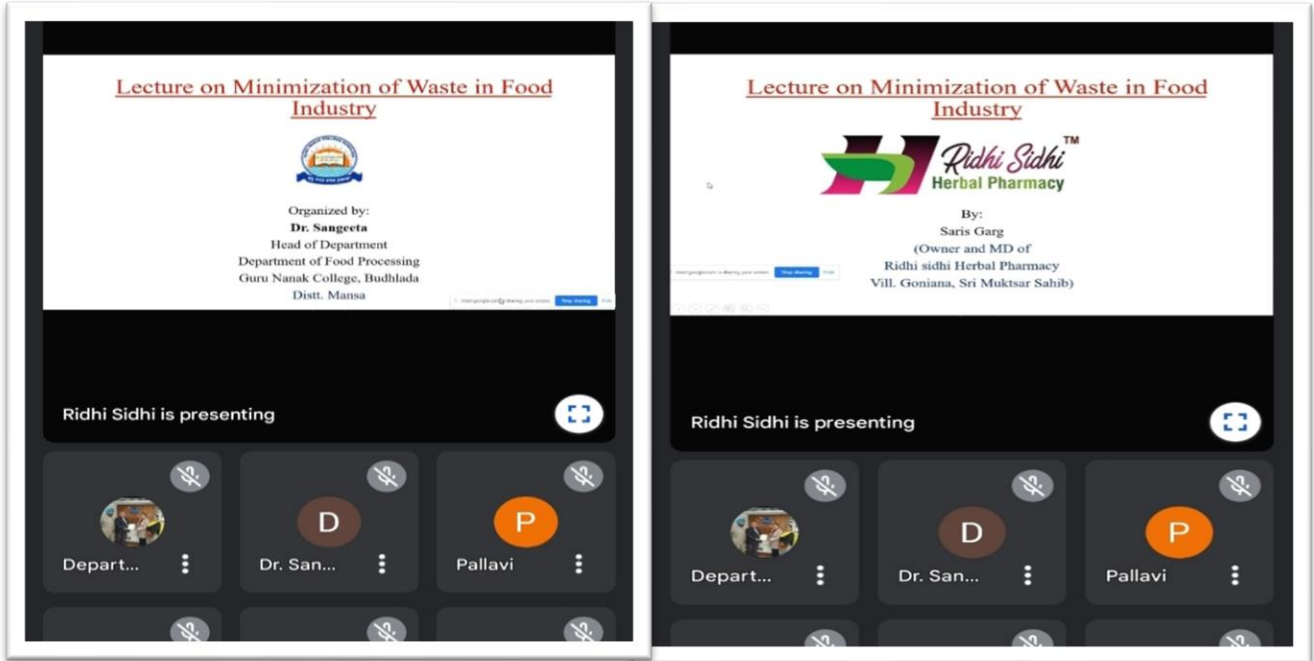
Lecture on Minimization of Waste in Food Industry

Organized by:
Dr. Sangeeta
Head of Department
Department of Food Processing
Guru Nanak College, Budhlada
Distt. Mansa

Stop sharing

Ridhi Sidhi is presenting

D
P

Depart...
Dr. San...
Pallavi

Lecture on Minimization of Waste in Food Industry

Ridhi Sidhi™
Herbal Pharmacy

By:
Saris Garg
(Owner and MD of
Ridhi sidhi Herbal Pharmacy
Vill. Goniana, Sri Muktsar Sahib)

Stop sharing

Ridhi Sidhi is presenting

D
P

Depart...
Dr. San...
Pallavi